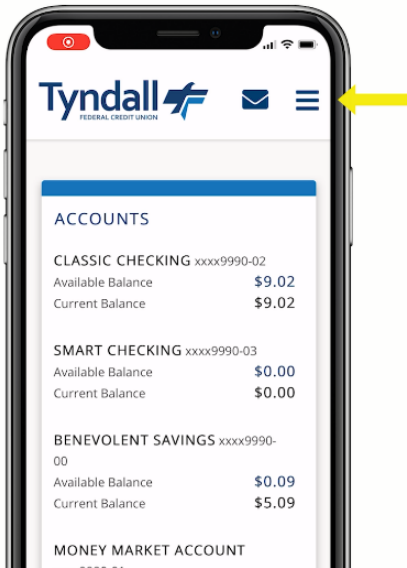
Tyndall
FEDERAL CREDIT UNION

ACCOUNTS

CLASSIC CHECKING xxxx9990-02
Available Balance $9.02
Current Balance $9.02

SMART CHECKING xxxx9990-03
Available Balance $0.00
Current Balance $0.00

BENEVOLENT SAVINGS xxxx9990-00
Available Balance $0.09
Current Balance $5.09

MONEY MARKET ACCOUNT
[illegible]